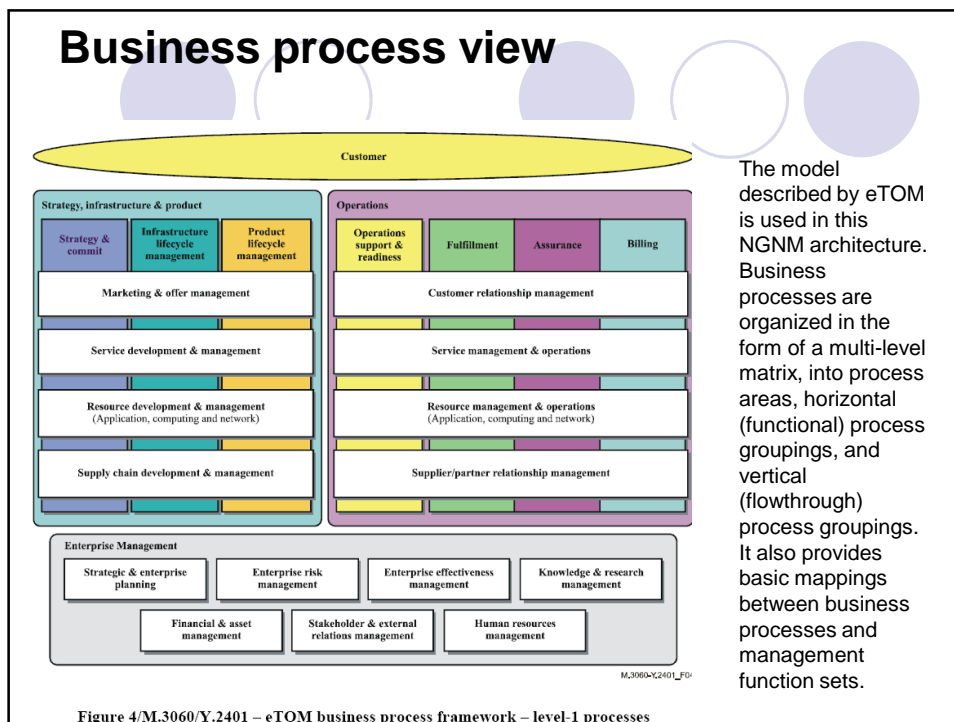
Business process view

Customer

Strategy, infrastructure & product

Strategy & commit

Infrastructure lifecycle management

Product lifecycle management

Marketing & offer management

Service development & management

Resource development & management (Application, computing and network)

Supply chain development & management

Operations

Operations support & readiness

Fulfillment

Assurance

Billing

Customer relationship management

Service management & operations

Resource management & operations (Application, computing and network)

Supplier/partner relationship management

Enterprise Management

Strategic & enterprise planning

Enterprise risk management

Enterprise effectiveness management

Knowledge & research management

Financial & asset management

Stakeholder & external relations management

Human resources management

M.3060-Y.2401_F04

The model described by eTOM is used in this NGNM architecture. Business processes are organized in the form of a multi-level matrix, into process areas, horizontal (functional) process groupings, and vertical (flowthrough) process groupings. It also provides basic mappings between business processes and management function sets.

Figure 4/M.3060/Y.2401 – eTOM business process framework – level-1 processes